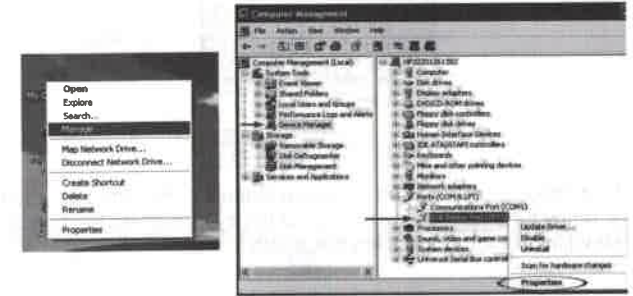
Open
Explore
Search...
Manage

Map Network Drive...
Disconnect Network Drive...

Create Shortcut
Delete
Rename

Properties

Computer Management

File Action View Window Help

Computer Management (Local)
System Tools
Event Viewer
Shared Folders
Local Users and Groups
Performance Logs and Alerts
Device Manager
Storage
Removable Storage
Disk Defragmenter
Disk Management
Services and Applications

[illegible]
Computer
Disk drives
Display adapters
DVD/CD-ROM drives
Floppy disk controllers
Floppy disk drives
IDE ATA/ATAPI controllers
Human Interface Devices
IDE ATA/ATAPI controllers
Keyboards
Mice and other pointing devices
Monitors
Network adapters
Ports (COM & LPT)
Communications Port (COM1)
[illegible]
Processors
Sound, video and game controllers
System devices
Universal Serial Bus controllers

Update Driver...
Disable
Uninstall

Scan for hardware changes

Properties